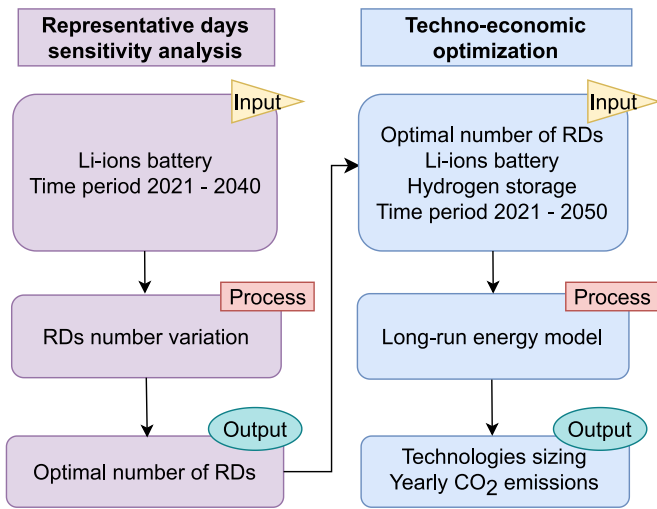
Representative days sensitivity analysis

Input

Li-ions battery
Time period 2021 - 2040

Process

RDs number variation

Output

Optimal number of RDs

Techno-economic optimization

Input

Optimal number of RDs
Li-ions battery
Hydrogen storage
Time period 2021 - 2050

Process

Long-run energy model

Output

Technologies sizing
Yearly $CO_2$ emissions